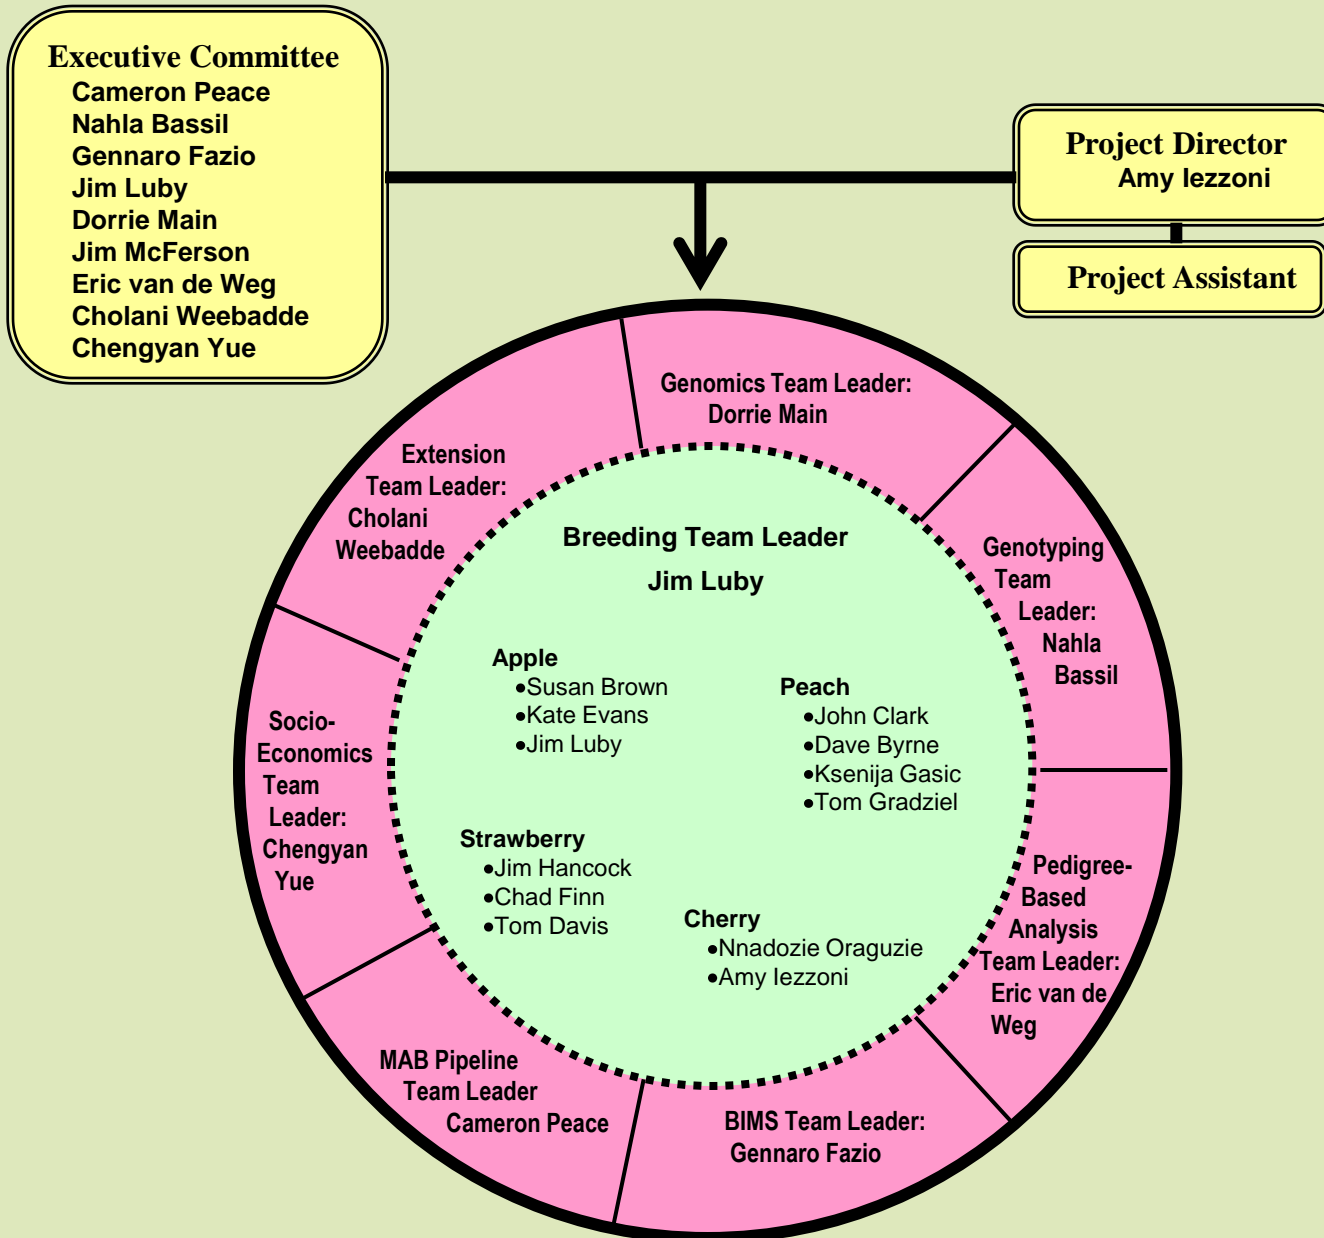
Executive Committee
Cameron Peace
Nahla Bassil
Gennaro Fazio
Jim Luby
Dorrie Main
Jim McFerson
Eric van de Weg
Cholani Weebadde
Chengyan Yue

Project Director
Amy Iezzoni

Project Assistant

Genomics Team Leader: Dorrie Main

Extension Team Leader: Cholani Weebadde

Genotyping Team Leader: Nahla Bassil

Socio-Economics Team Leader: Chengyan Yue

Pedigree-Based Analysis Team Leader: Eric van de Weg

MAB Pipeline Team Leader Cameron Peace

BIMS Team Leader: Gennaro Fazio

Breeding Team Leader
Jim Luby

Apple
•Susan Brown
•Kate Evans
•Jim Luby

Peach
•John Clark
•Dave Byrne
•Ksenija Gasic
•Tom Gradziel

Strawberry
•Jim Hancock
•Chad Finn
•Tom Davis

Cherry
•Nnadozie Oraguzie
•Amy Iezzoni